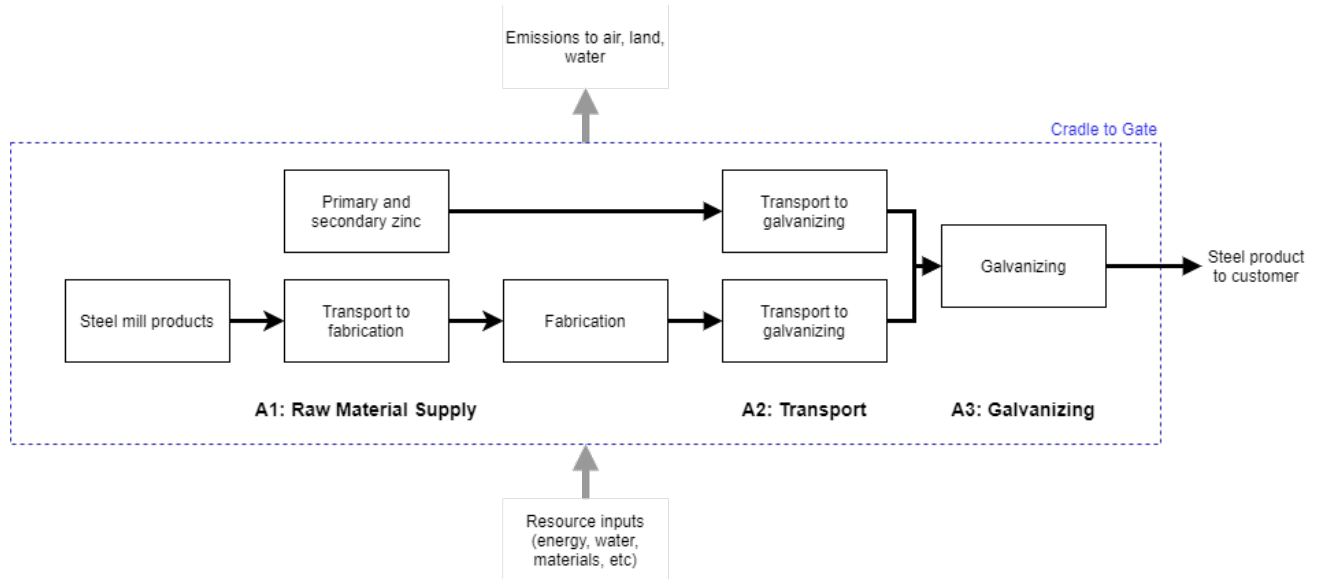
Emissions to air, land, water

Cradle to Gate

Primary and secondary zinc

Transport to galvanizing

Galvanizing

Steel product to customer

Steel mill products

Transport to fabrication

Fabrication

Transport to galvanizing

A1: Raw Material Supply

A2: Transport

A3: Galvanizing

Resource inputs (energy, water, materials, etc)